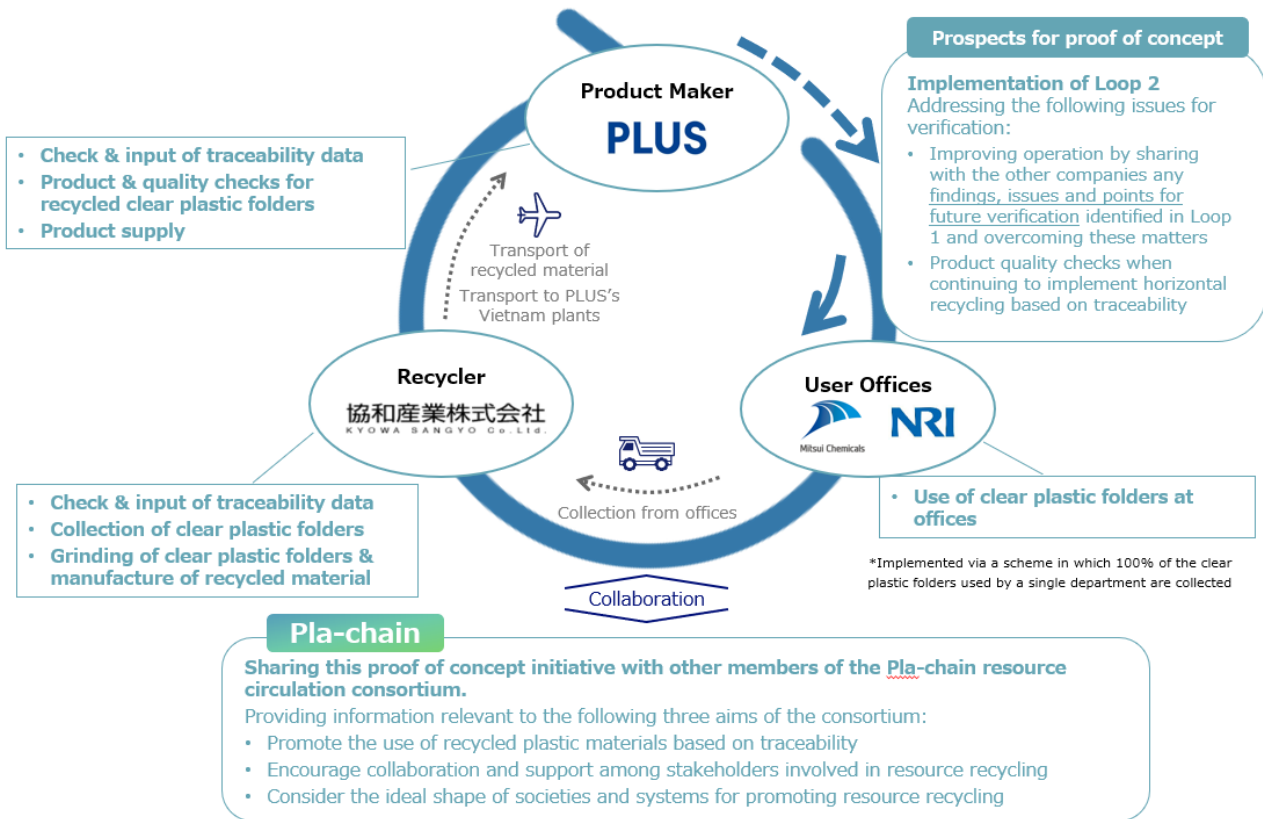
Prospects for proof of concept

Implementation of Loop 2
Addressing the following issues for verification:
• Improving operation by sharing with the other companies any findings, issues and points for future verification identified in Loop 1 and overcoming these matters
• Product quality checks when continuing to implement horizontal recycling based on traceability

Product Maker
PLUS

• Check & input of traceability data
• Product & quality checks for recycled clear plastic folders
• Product supply

Transport of recycled material
Transport to PLUS's Vietnam plants

Recycler
協和産業株式会社
KYOWA SANGYO Co.Ltd.

User Offices
Mitsui Chemicals
NRI

• Check & input of traceability data
• Collection of clear plastic folders
• Grinding of clear plastic folders & manufacture of recycled material

Collection from offices

• Use of clear plastic folders at offices

*Implemented via a scheme in which 100% of the clear plastic folders used by a single department are collected

Collaboration

Pla-chain
Sharing this proof of concept initiative with other members of the Pla-chain resource circulation consortium.
Providing information relevant to the following three aims of the consortium:
• Promote the use of recycled plastic materials based on traceability
• Encourage collaboration and support among stakeholders involved in resource recycling
• Consider the ideal shape of societies and systems for promoting resource recycling